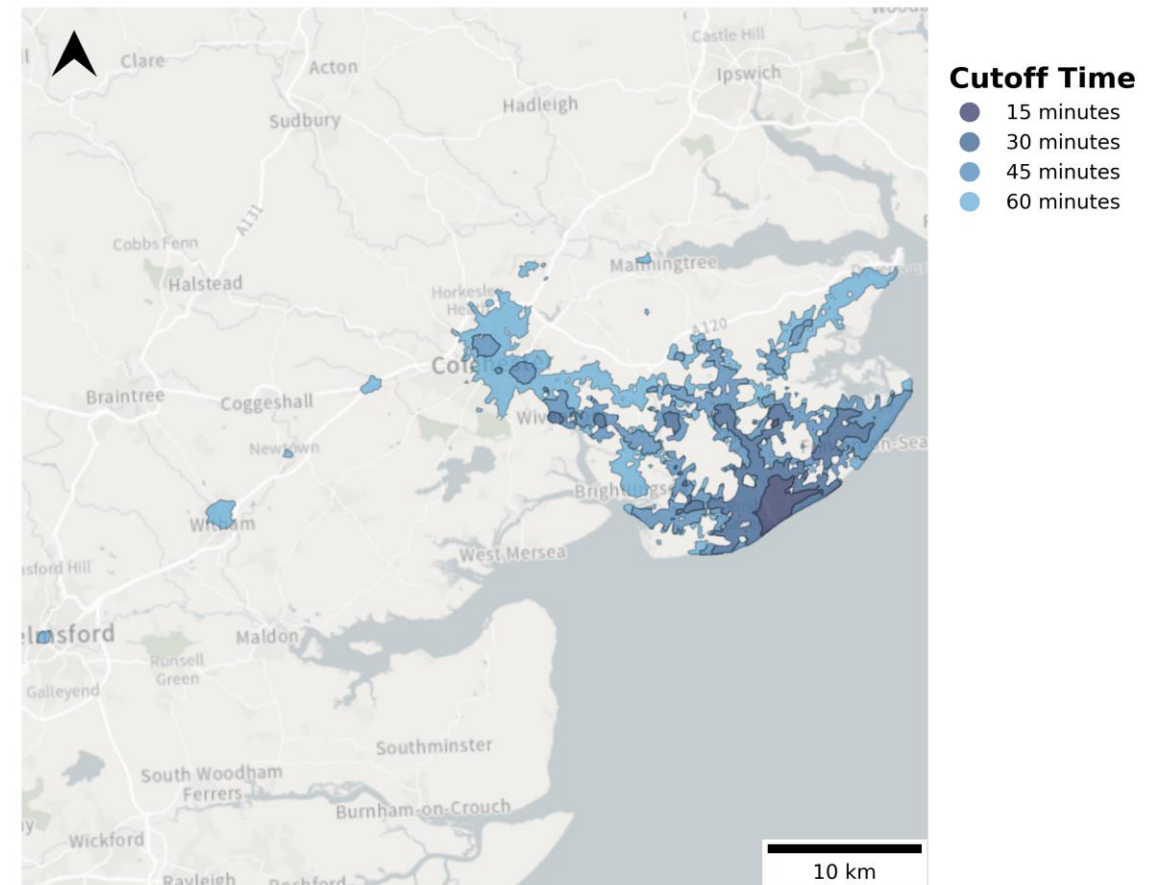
Clare
Acton
Castle Hill
Ipswich
Hadleigh
Sudbury
A131
Cobbs Fenn
Halstead
Manningtree
Horkesley Heath
A120
Colchester
Braintree
Coggeshall
Wivenhoe
Newtown
-on-Sea
Brightlingsea
Witham
West Mersea
Hatfield Peverel
elmsford
Maldon
Runsell Green
Galleyend
Southminster
South Woodham Ferrers
Burnham-on-Crouch
Wickford
Rayleigh
Rochford
10 km
Cutoff Time
15 minutes
30 minutes
45 minutes
60 minutes